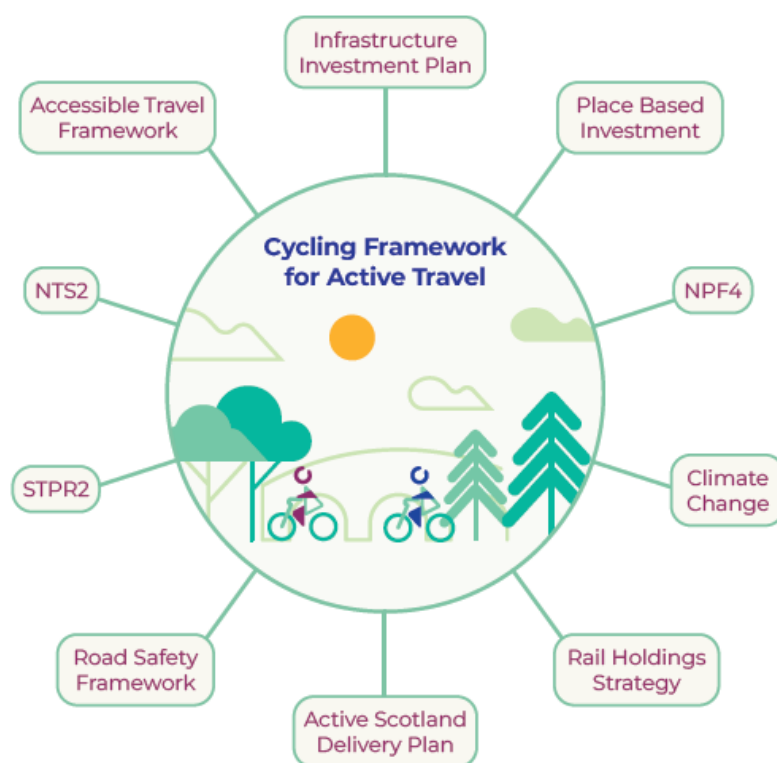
Infrastructure Investment Plan

Accessible Travel Framework

Place Based Investment

Cycling Framework for Active Travel

NTS2

NPF4

STPR2

Climate Change

Road Safety Framework

Rail Holdings Strategy

Active Scotland Delivery Plan